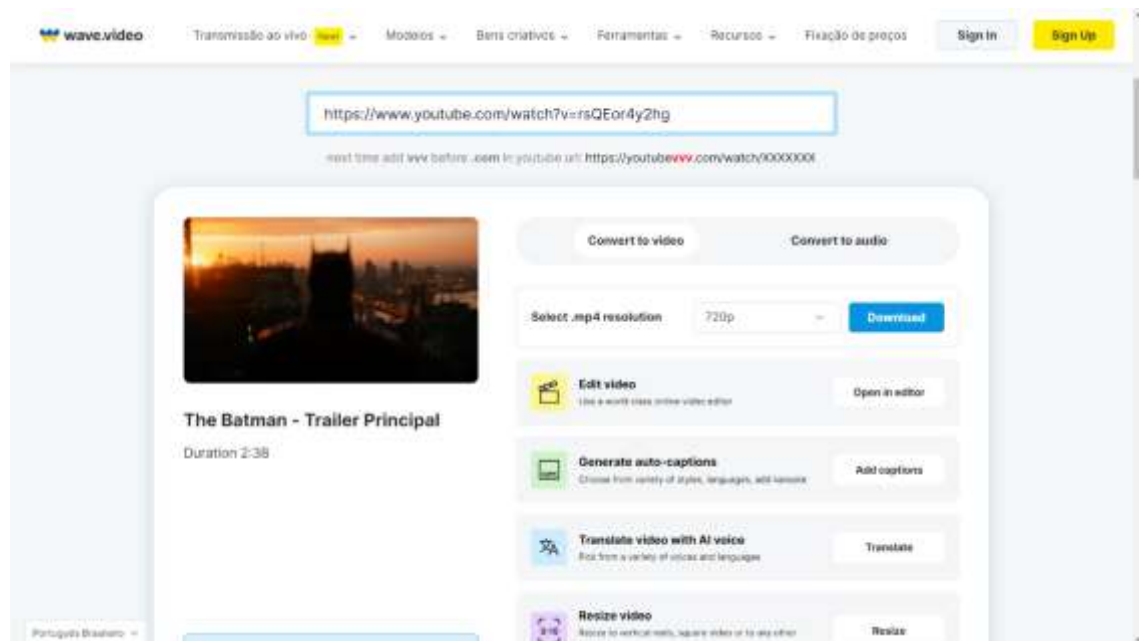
wave.video

Transmissão ao vivo New | Modelos | Bens criativos | Ferramentas | Recursos | Fixação de preços | Sign In | Sign Up

https://www.youtube.com/watch?v=rsQEor4y2hg

next time add vvv before .com in youtube url: https://youtubevvv.com/watch?XXXXXXX

Convert to video | Convert to audio

Select .mp4 resolution | 720p | Download

The Batman - Trailer Principal

Duration 2:38

Edit video
Use a world class online video editor
Open in editor

Generate auto-captions
Choose from variety of styles, languages, add karaoke
Add captions

Translate video with AI voice
Pick from a variety of voices and languages
Translate

Resize video
Resize to vertical reels, square video or to any other
Resize

Português Brasileiro